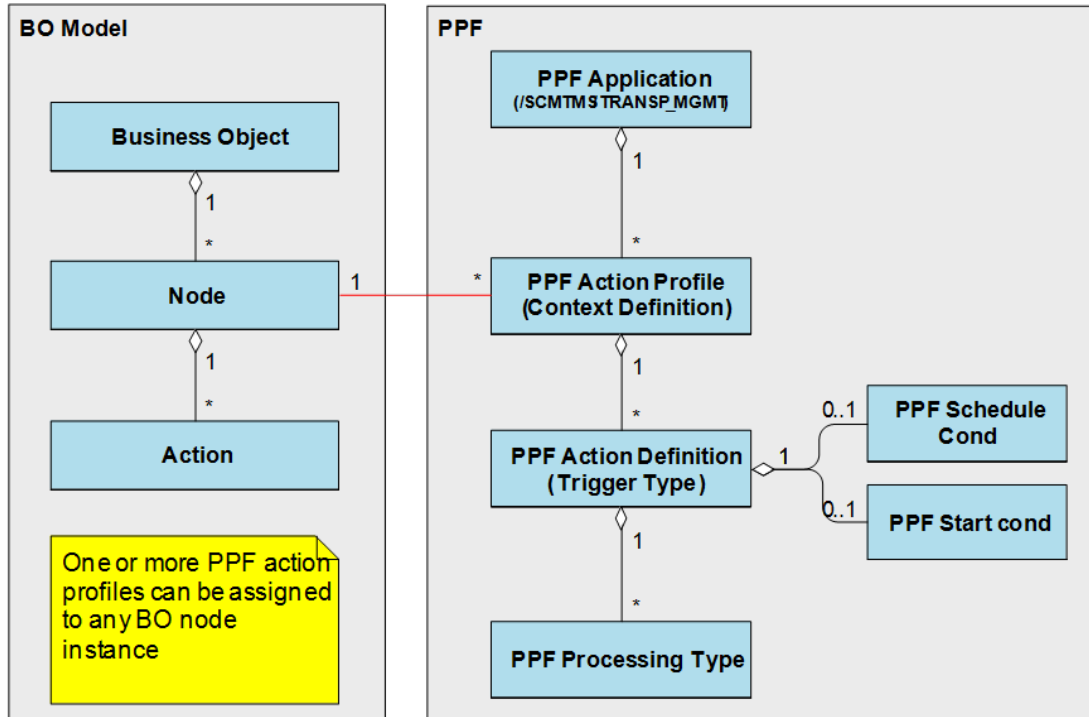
BO Model

Business Object

1

*

Node

1

*

Action

One or more PPF action profiles can be assigned to any BO node instance

1

*

PPF

PPF Application
(/SCMTMS TRANSP_MGMT)

1

*

PPF Action Profile
(Context Definition)

1

*

PPF Action Definition
(Trigger Type)

1

0..1

PPF Schedule Cond

0..1

PPF Start cond

1

*

PPF Processing Type